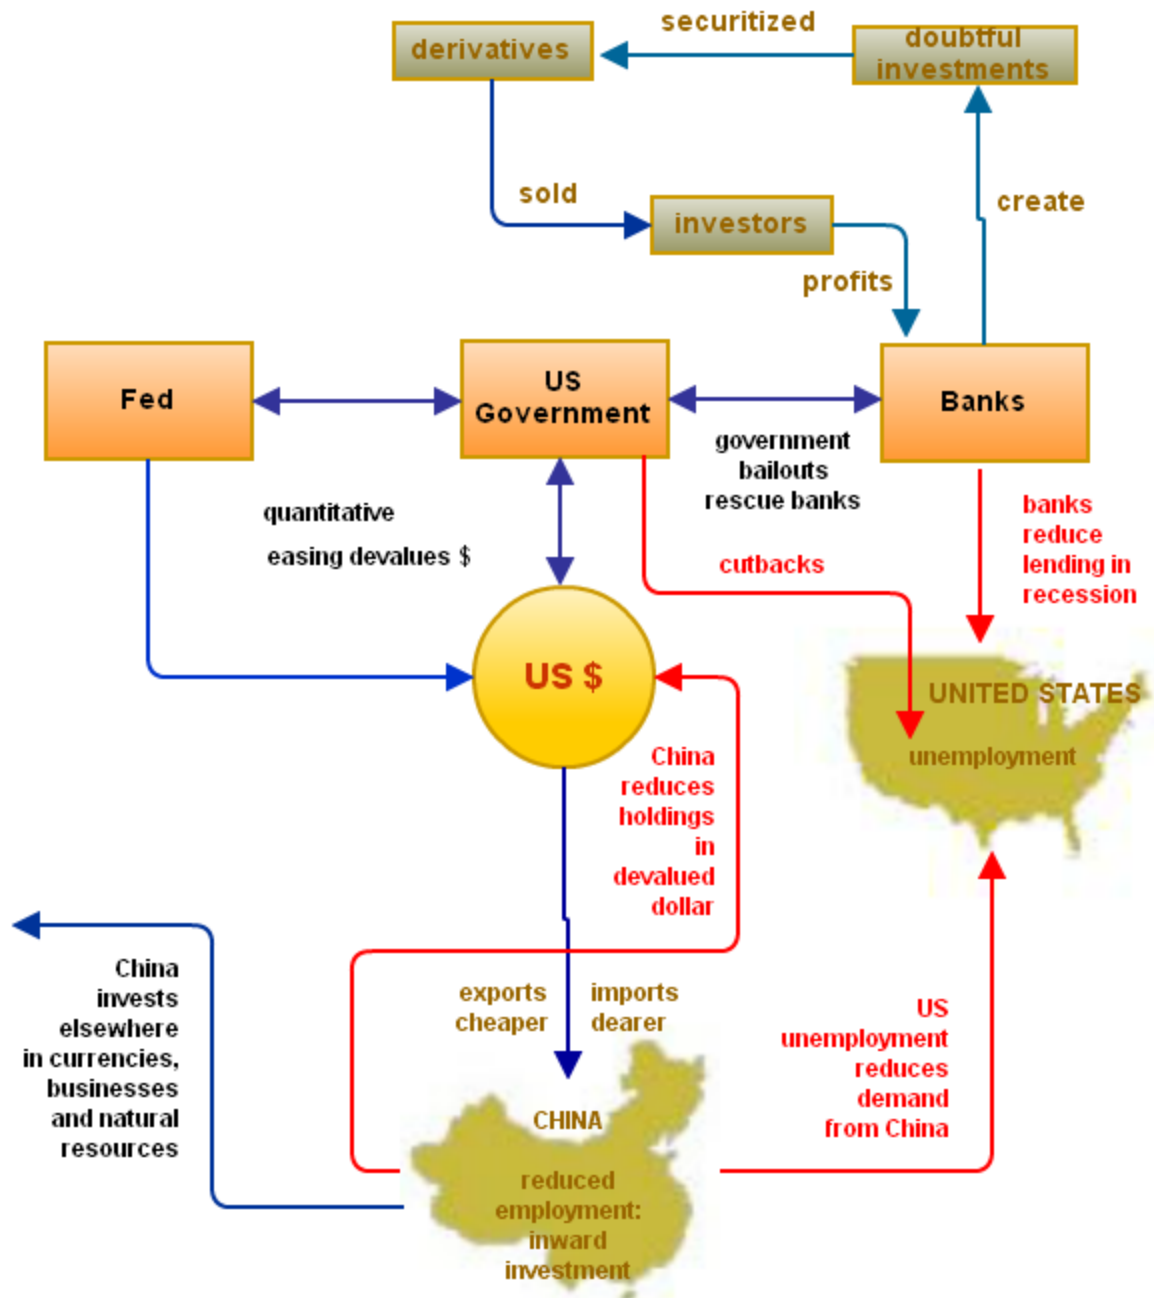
securitized

derivatives

doubtful investments

sold

investors

create

profits

Fed

US Government

Banks

government bailouts rescue banks

quantitative

easing devalues $

cutbacks

banks reduce lending in recession

US $

UNITED STATES

unemployment

China reduces holdings in devalued dollar

China invests elsewhere in currencies, businesses and natural resources

exports cheaper

imports dearer

US unemployment reduces demand from China

CHINA

reduced employment: inward investment